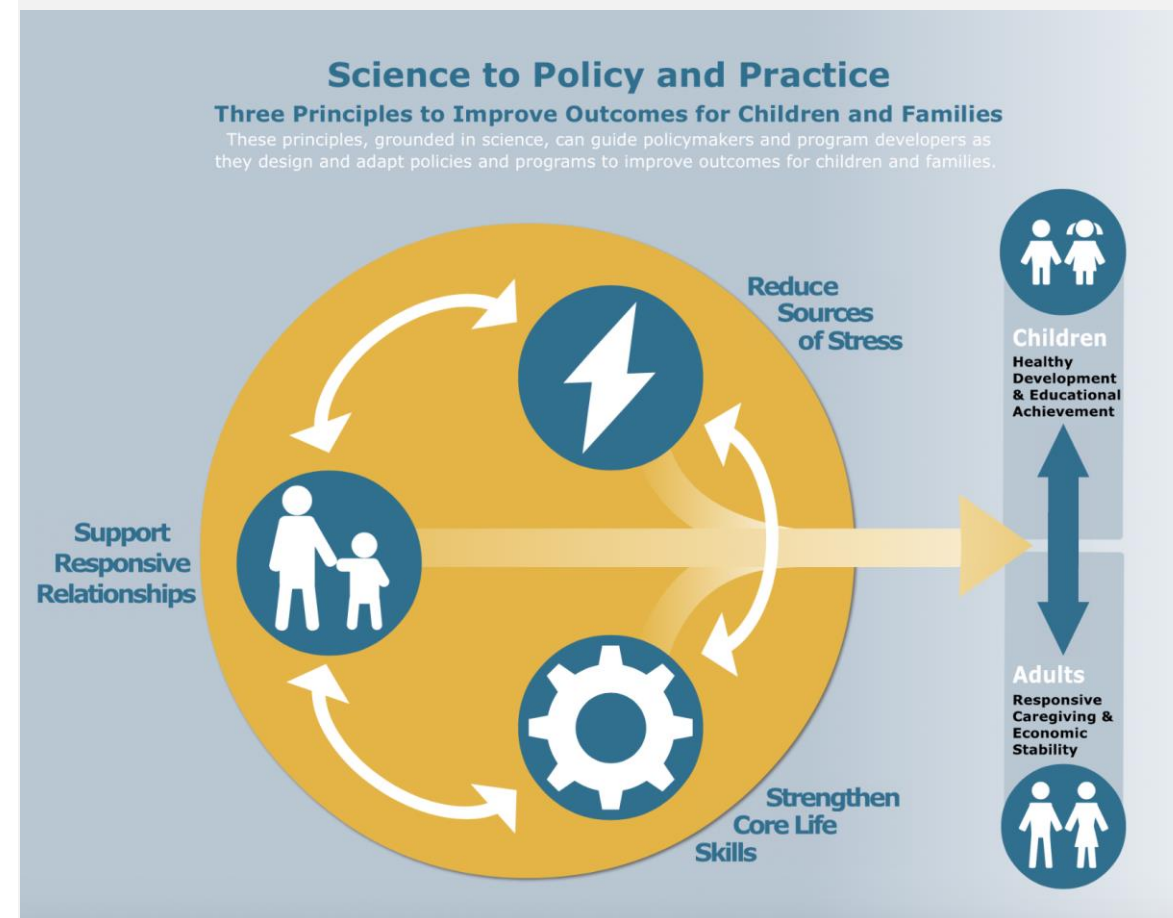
Science to Policy and Practice

Three Principles to Improve Outcomes for Children and Families

These principles, grounded in science, can guide policymakers and program developers as they design and adapt policies and programs to improve outcomes for children and families.

Reduce Sources of Stress

Support Responsive Relationships

Strengthen Core Life Skills

Children
Healthy Development & Educational Achievement

Adults
Responsive Caregiving & Economic Stability